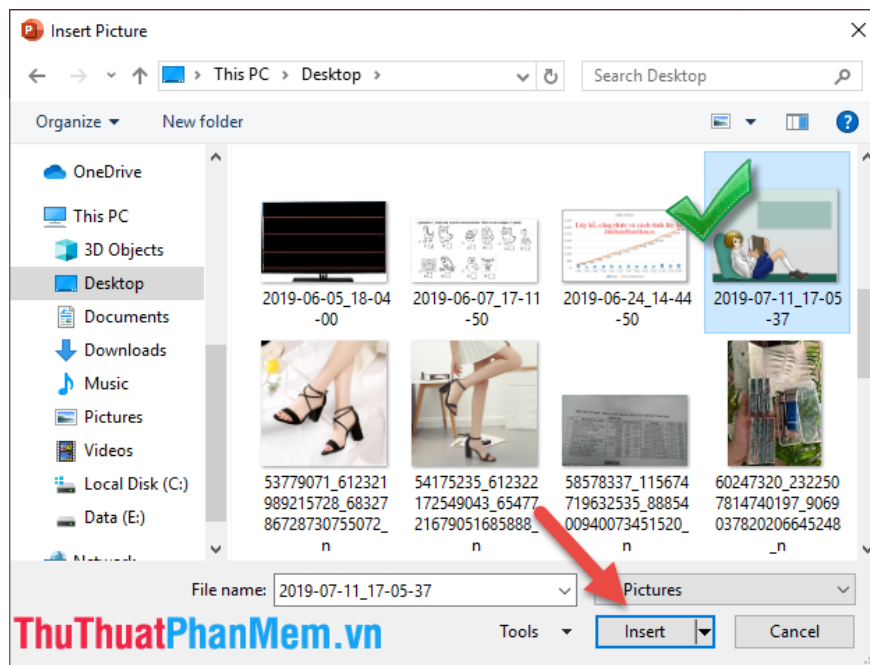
Insert Picture

This PC > Desktop >

Search Desktop

Organize ▾ New folder

OneDrive
This PC
3D Objects
Desktop
Documents
Downloads
Music
Pictures
Videos
Local Disk (C:)
Data (E:)
Network

2019-06-05_18-04-00
2019-06-07_17-11-50
2019-06-24_14-44-50
2019-07-11_17-05-37
53779071_612321989215728_6832786728730755072_n
54175235_612322172549043_6547721679051685888_n
58578337_115674719632535_8885400940073451520_n
60247320_2322507814740197_9069037820206645248_n

File name: 2019-07-11_17-05-37
Pictures
Tools ▾
Insert
Cancel

ThuThuatPhanMem.vn